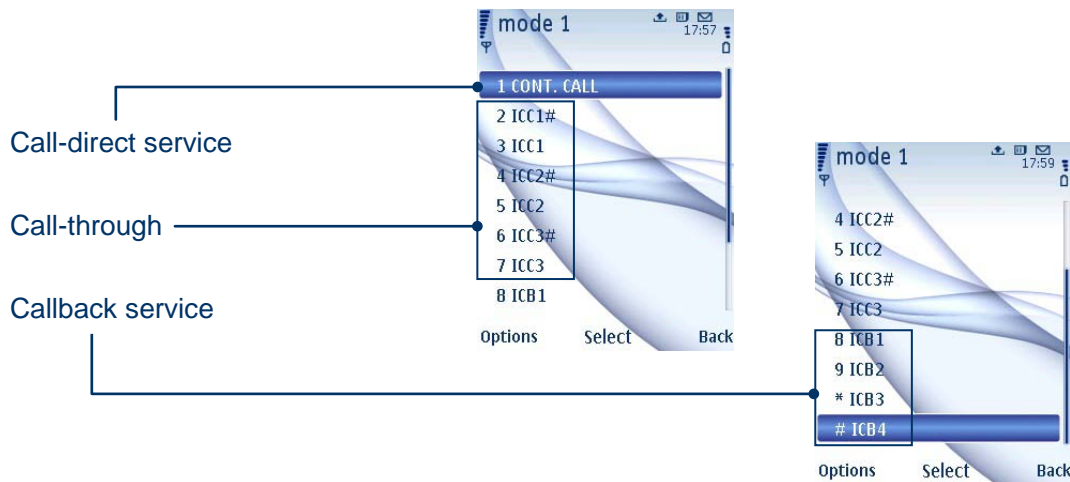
Call-direct service

Call-through

Callback service

mode 1
17:57

1 CONT. CALL
2 ICC1#
3 ICC1
4 ICC2#
5 ICC2
6 ICC3#
7 ICC3
8 ICB1

Options Select Back

mode 1
17:59

4 ICC2#
5 ICC2
6 ICC3#
7 ICC3
8 ICB1
9 ICB2
* ICB3
# ICB4

Options Select Back